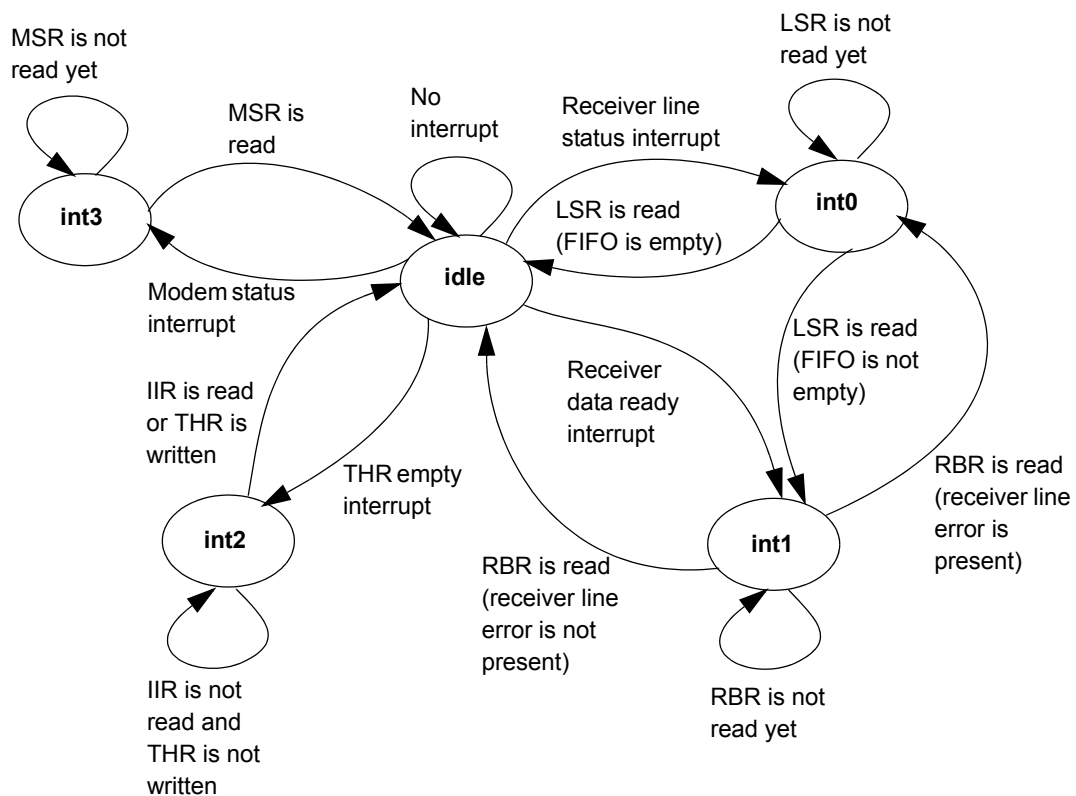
MSR is not read yet

LSR is not read yet

MSR is read

No interrupt

Receiver line status interrupt

int3

int0

LSR is read (FIFO is empty)

idle

Modem status interrupt

LSR is read (FIFO is not empty)

IIR is read or THR is written

Receiver data ready interrupt

THR empty interrupt

RBR is read (receiver line error is present)

int2

int1

RBR is read (receiver line error is not present)

IIR is not read and THR is not written

RBR is not read yet